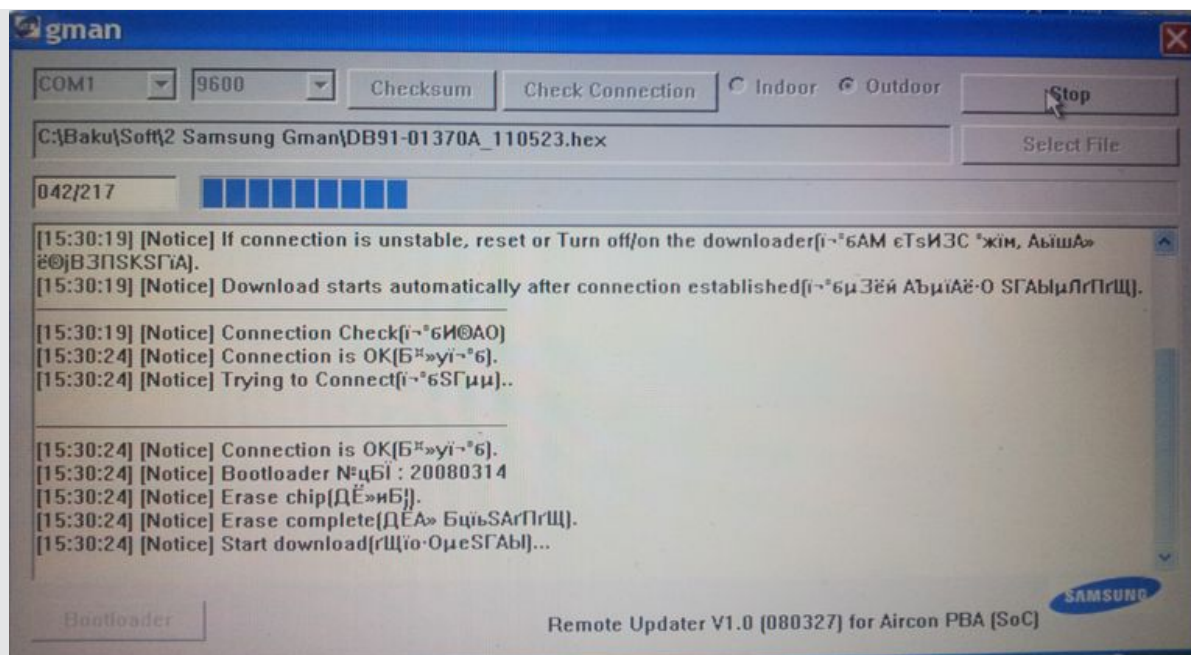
gman

COM1
9600
Checksum
Check Connection
Indoor
Outdoor
Stop

C:\Baku\Soft\2 Samsung Gman\DB91-01370A_110523.hex
Select File

042/217

[15:30:19] [Notice] If connection is unstable, reset or Turn off/on the downloader[і¬°6АМ єТѕИЗС °жім, АЫшА» ё©јВЗПSKSГіА].
[15:30:19] [Notice] Download starts automatically after connection established[і¬°6µЗёй АЪµіАё·О SГАЫµЛґПґЩ].

[15:30:19] [Notice] Connection Check[і¬°6И©АО]
[15:30:24] [Notice] Connection is OK[Б¤»уї¬°6].
[15:30:24] [Notice] Trying to Connect[і¬°6SГµµ]..

[15:30:24] [Notice] Connection is OK[Б¤»уї¬°6].
[15:30:24] [Notice] Bootloader №цБї : 20080314
[15:30:24] [Notice] Erase chip[ДЁ»иБ¦].
[15:30:24] [Notice] Erase complete[ДЁА» БціьSАґПґЩ].
[15:30:24] [Notice] Start download[гЩїо·ОµеSГАЫ]...

Bootloader
Remote Updater V1.0 (080327) for Aircon PBA (SoC)
SAMSUNG